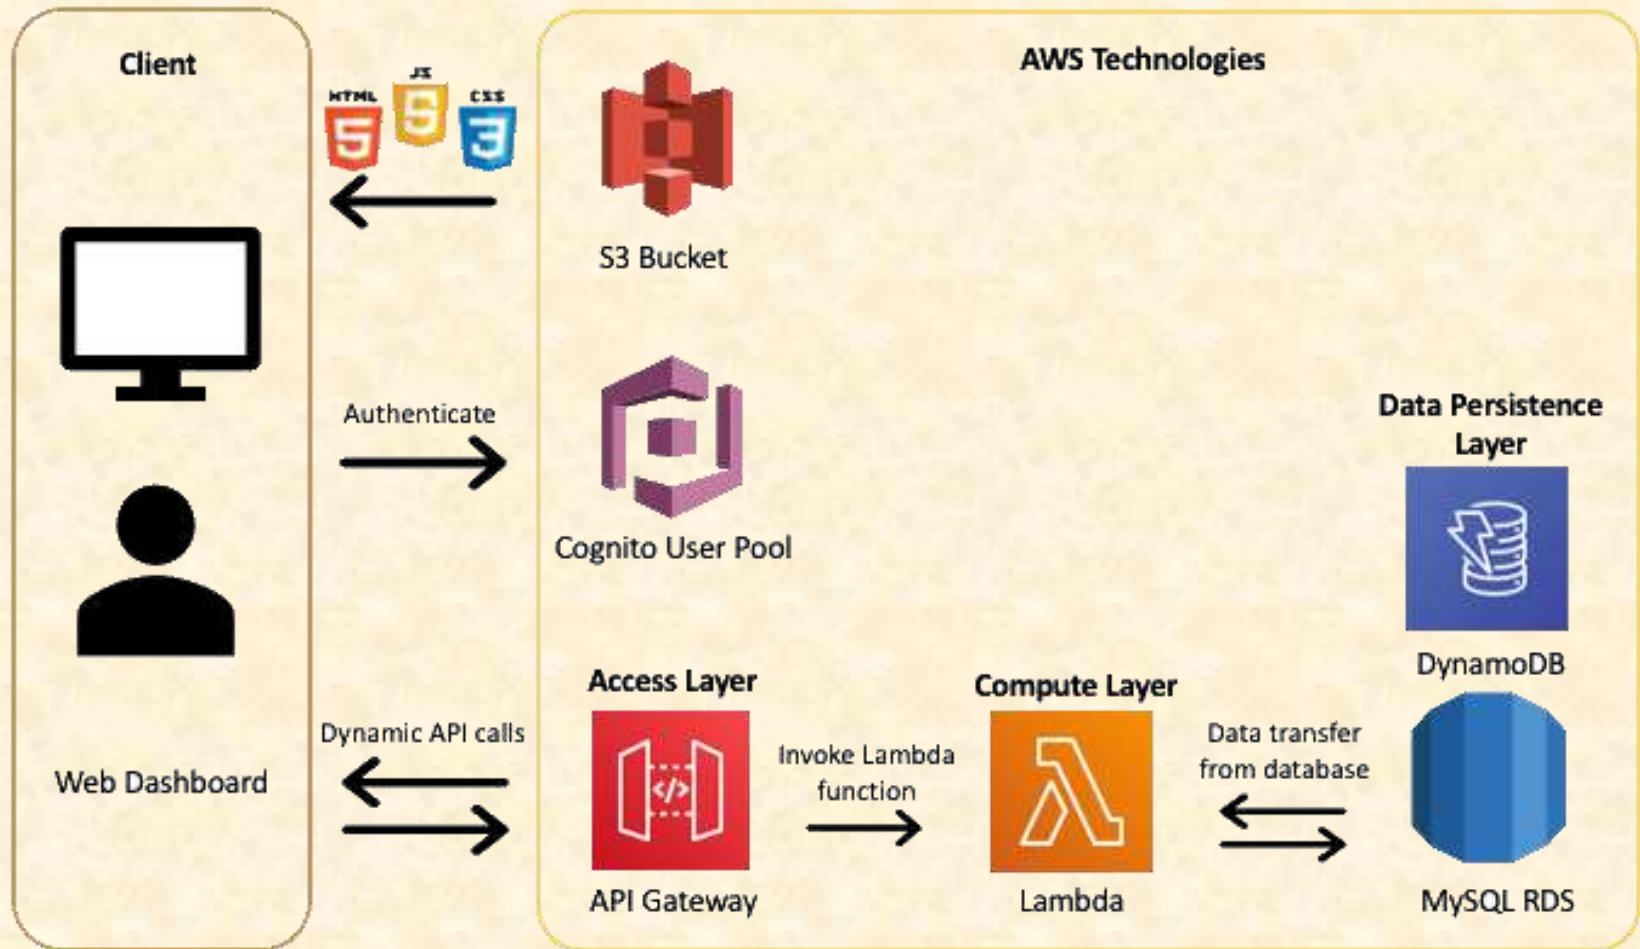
Client

HTML JS CSS

Web Dashboard

AWS Technologies

S3 Bucket

Authenticate

Cognito User Pool

Data Persistence Layer

DynamoDB

Access Layer

Dynamic API calls

API Gateway

Invoke Lambda function

Compute Layer

Lambda

Data transfer from database

MySQL RDS